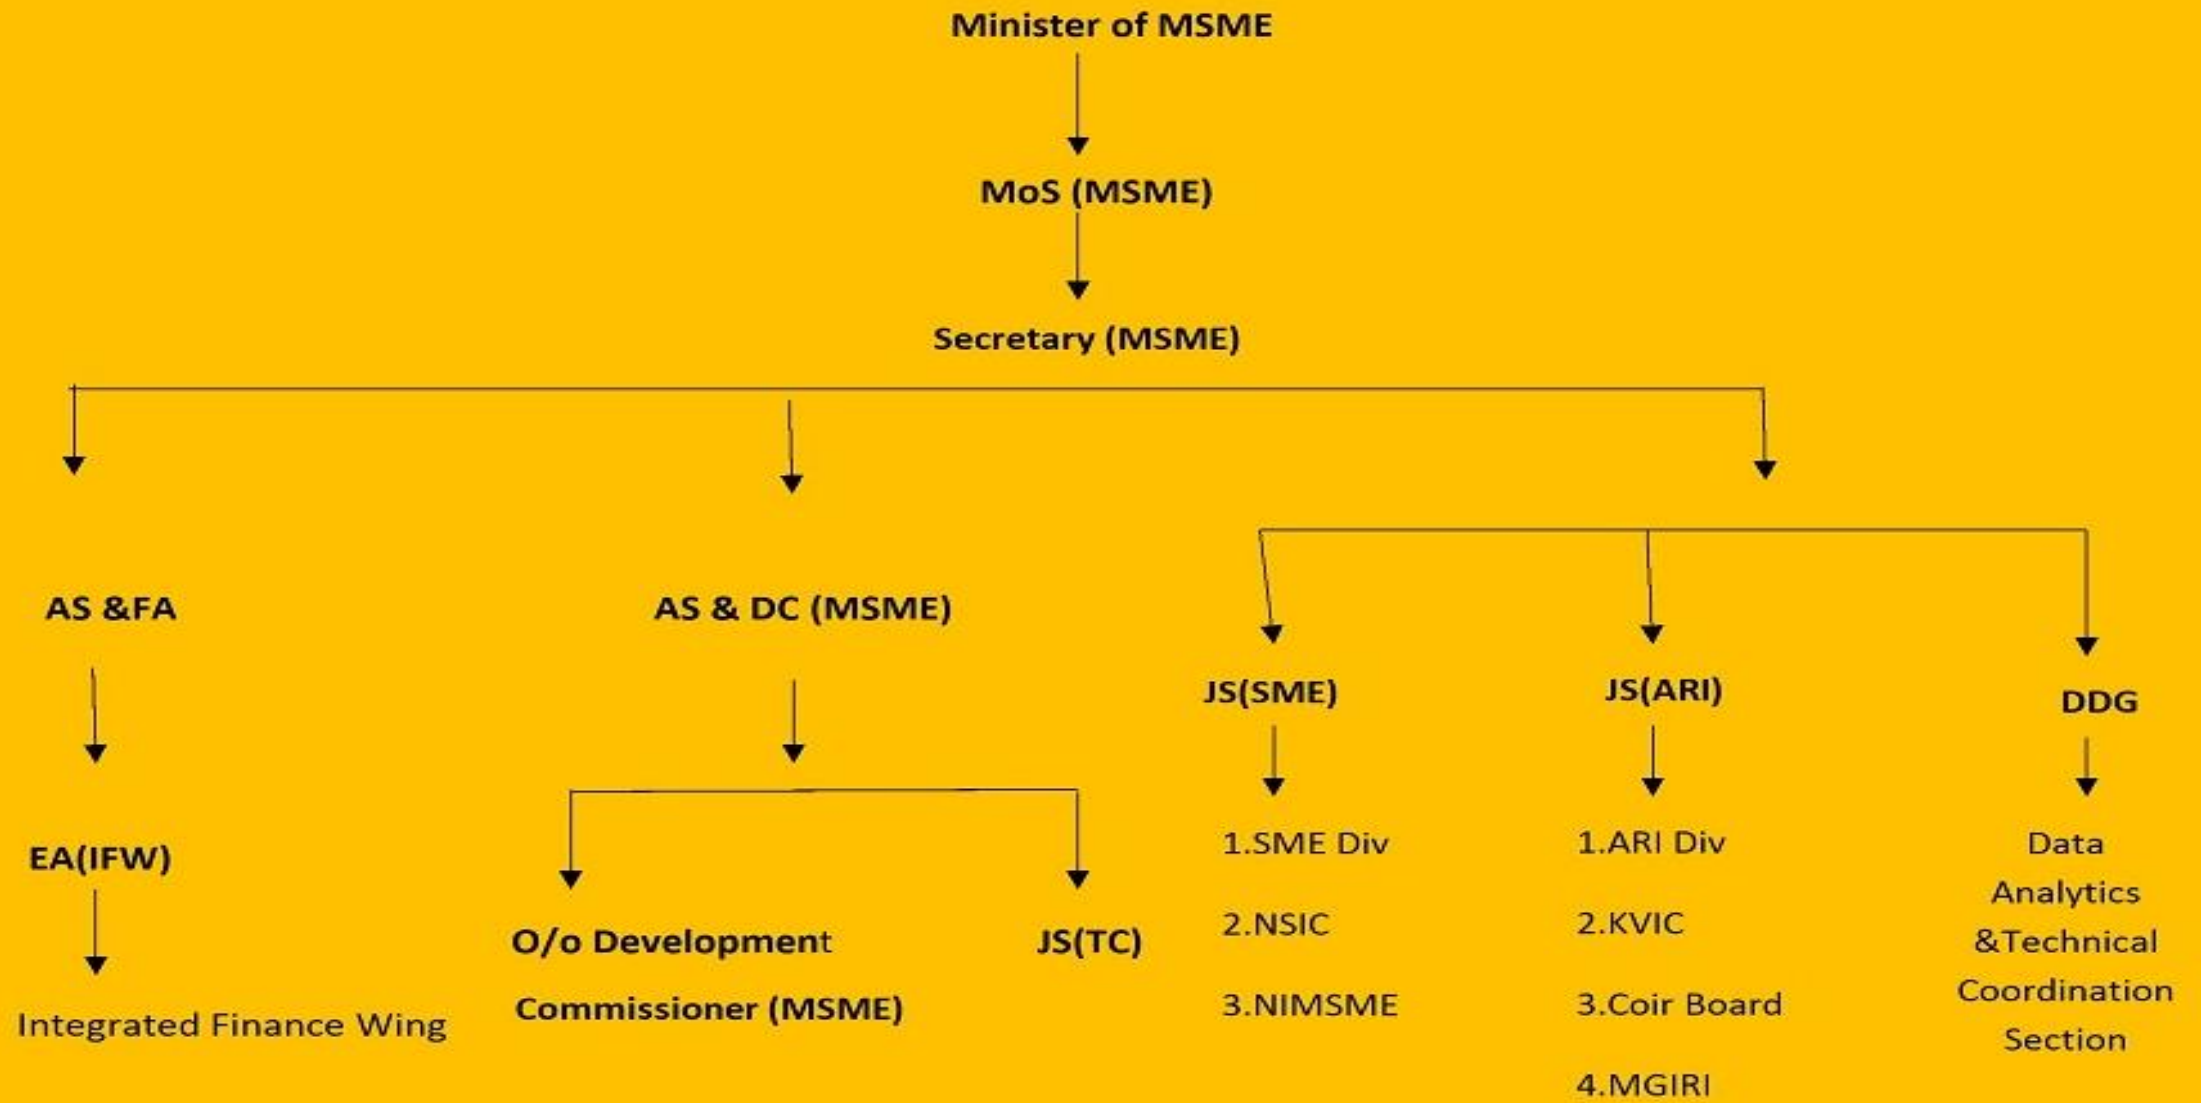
Minister of MSME

MoS (MSME)

Secretary (MSME)

AS &FA

EA(IFW)

Integrated Finance Wing

AS & DC (MSME)

O/o Development Commissioner (MSME)

JS(TC)

JS(SME)

1.SME Div

2.NSIC

3.NIMSME

JS(ARI)

1.ARI Div

2.KVIC

3.Coir Board

4.MGIRI

DDG

Data Analytics &Technical Coordination Section